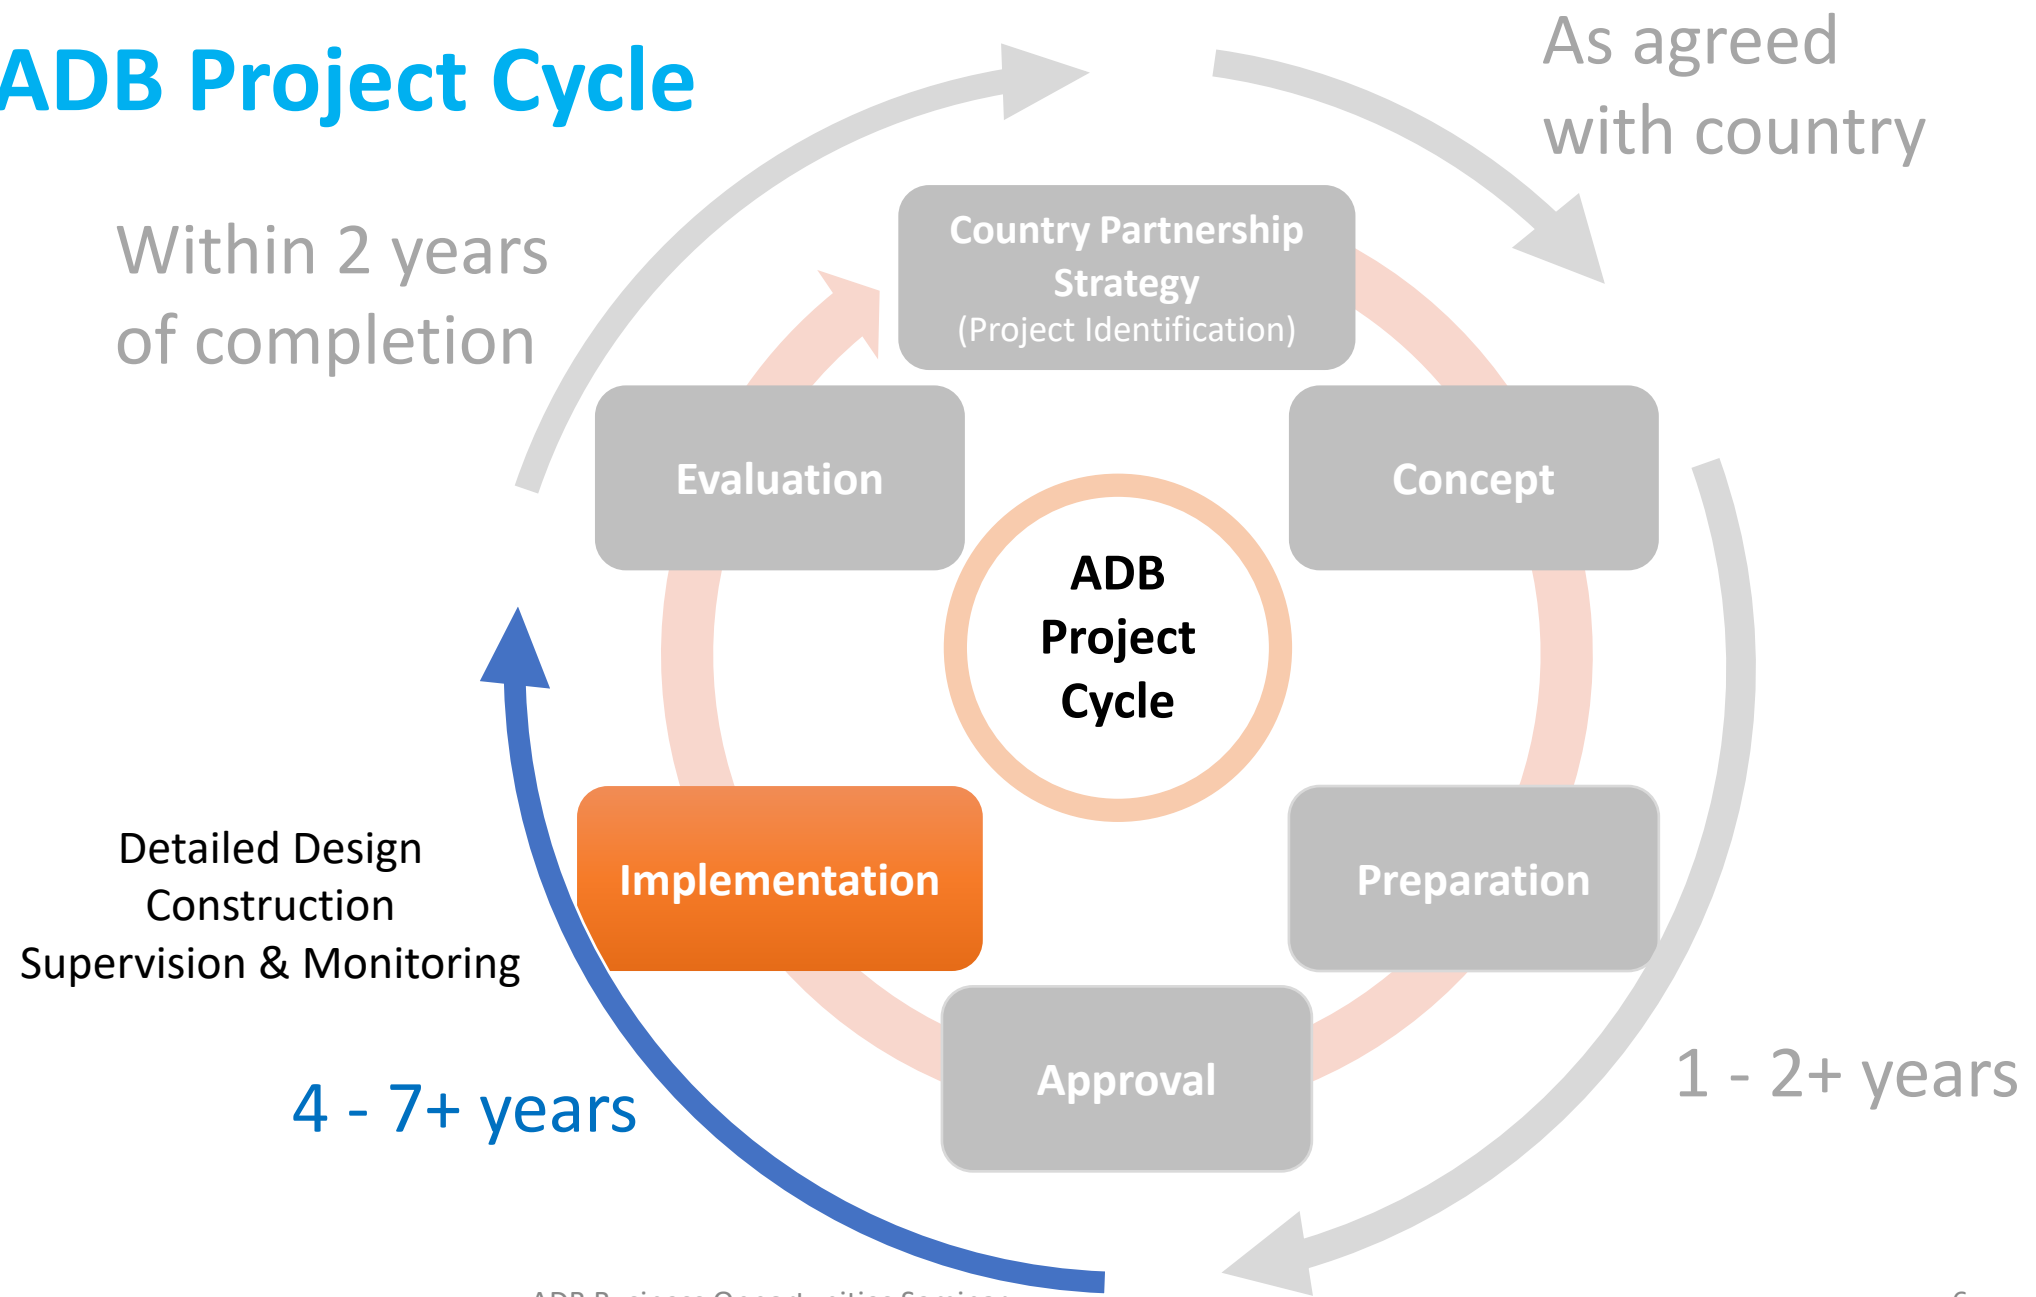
ADB Project Cycle

As agreed with country

Within 2 years of completion

Country Partnership Strategy (Project Identification)

Evaluation

Concept

ADB Project Cycle

Detailed Design Construction Supervision & Monitoring

Implementation

Preparation

Approval

4 - 7+ years

1 - 2+ years

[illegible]